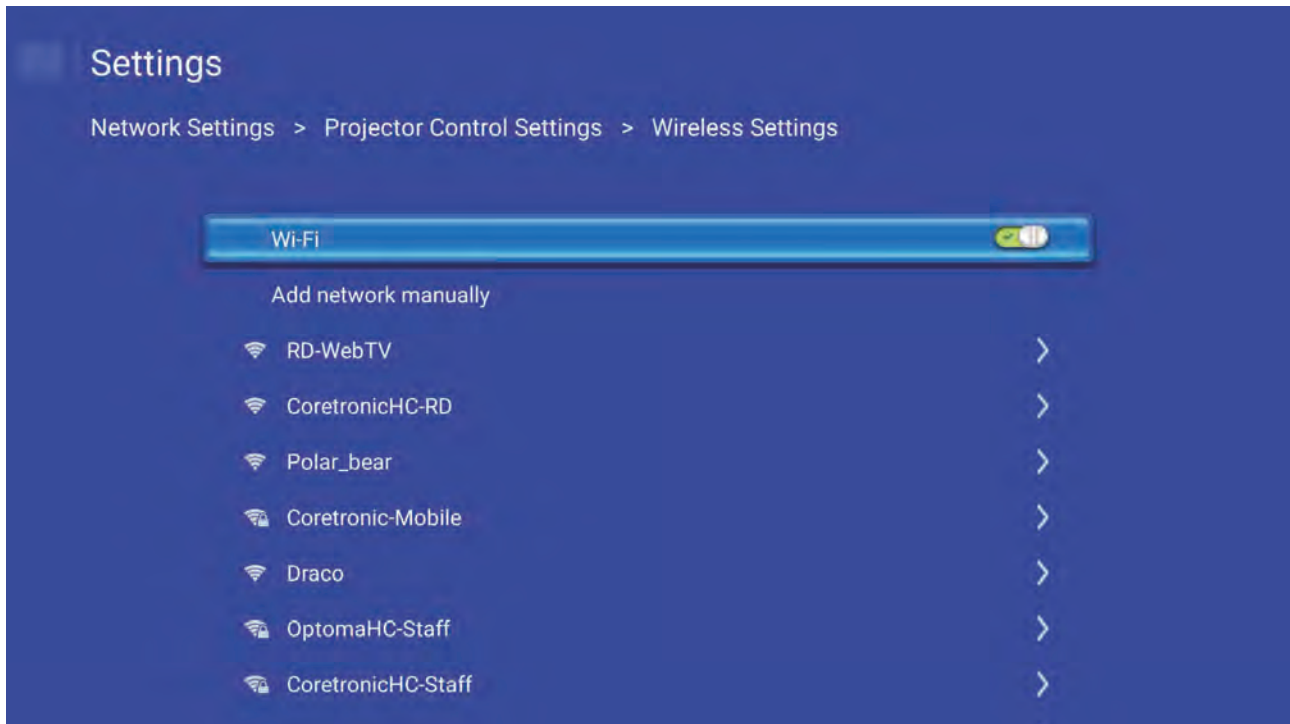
Settings

Network Settings > Projector Control Settings > Wireless Settings

Wi-Fi

Add network manually

RD-WebTV

CoretronicHC-RD

Polar_bear

Coretronic-Mobile

Draco

OptomaHC-Staff

CoretronicHC-Staff